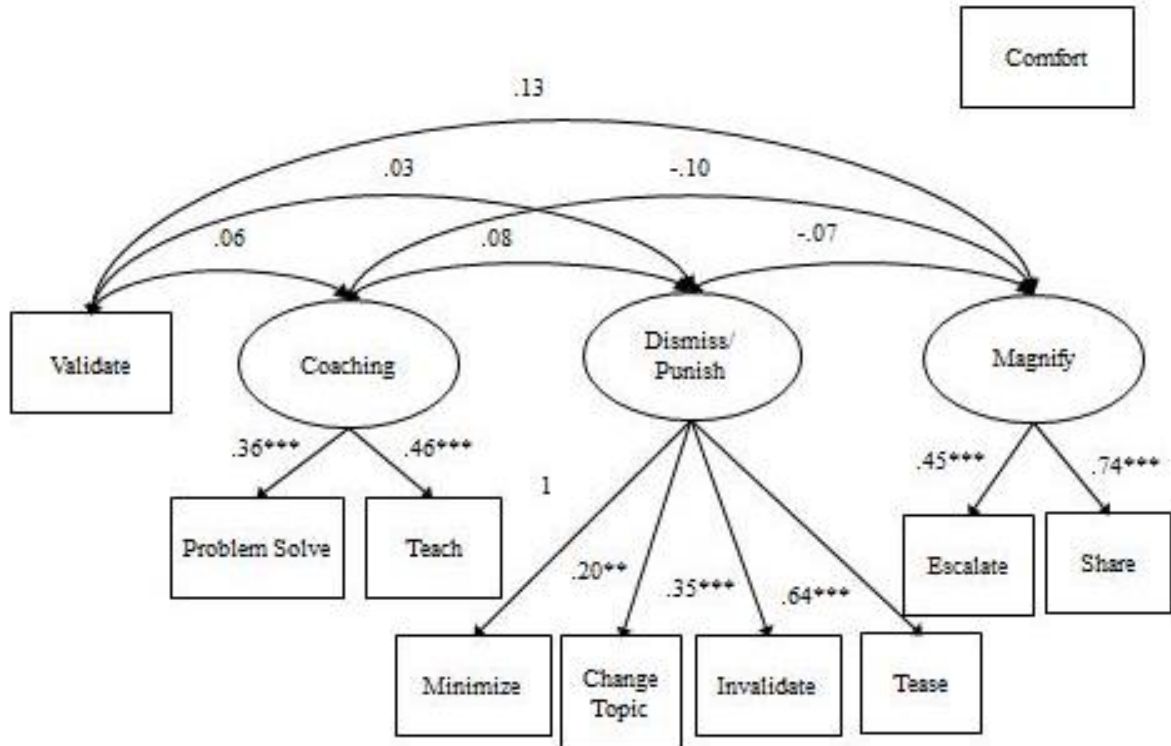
Comfort

.13

.03

-.10

.06

.08

-.07

Validate

Coaching

Dismiss/ Punish

Magnify

.36***

.46***

1

.45***

.74***

Problem Solve

Teach

.20**

.35***

.64***

Escalate

Share

Minimize

Change Topic

Invalidate

Tease